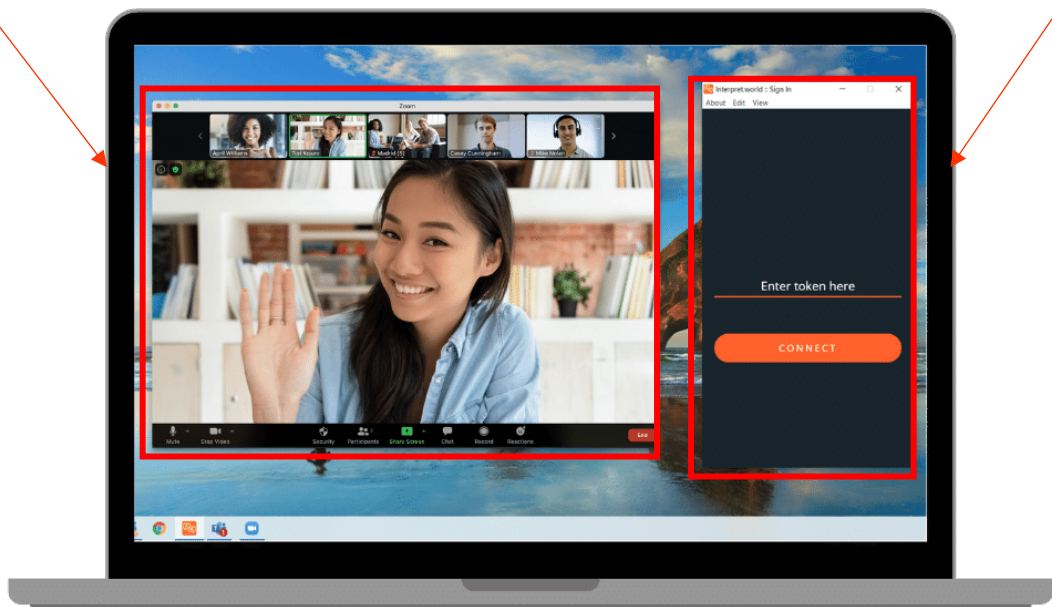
Zoom

April Williams
Tori Kosaru
Madrid (5)
Casey Cunningham
Mike Nolan

Mute
Stop Video
Security
Participants
Share Screen
Chat
Record
Reactions
End

Interpret.world :: Sign In
About Edit View

Enter token here

CONNECT